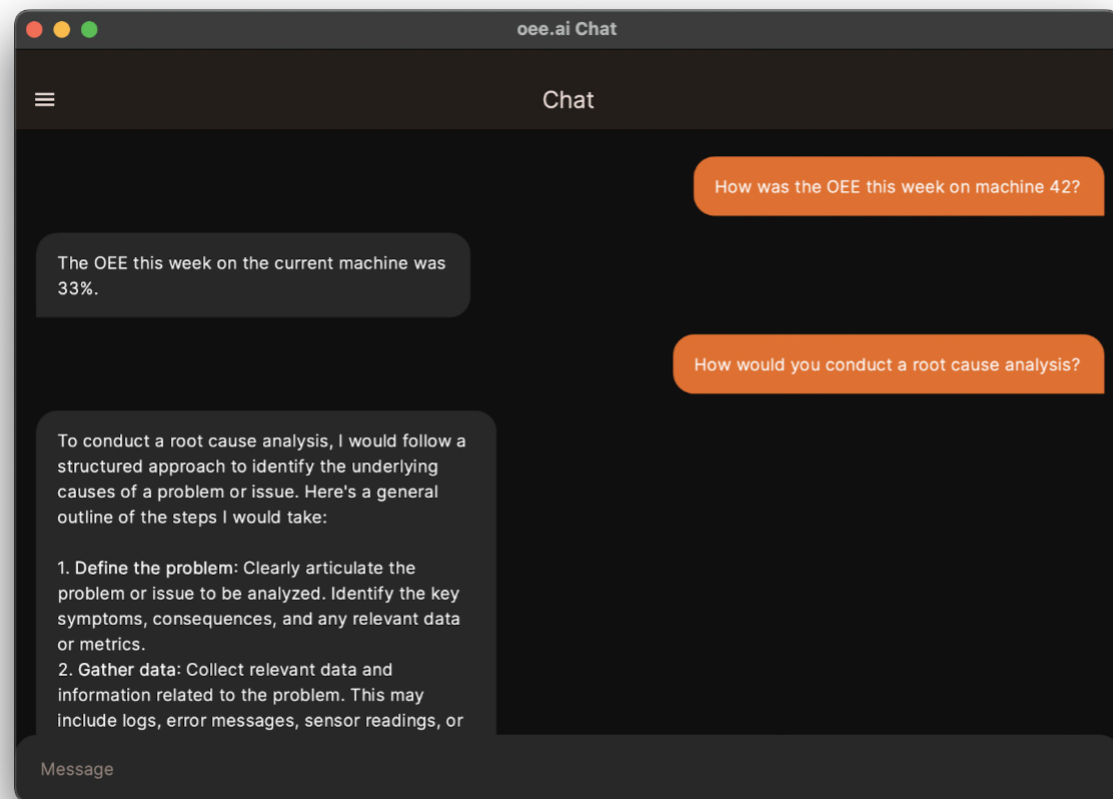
oee.ai Chat

Chat

How was the OEE this week on machine 42?

The OEE this week on the current machine was 33%.

How would you conduct a root cause analysis?

To conduct a root cause analysis, I would follow a structured approach to identify the underlying causes of a problem or issue. Here's a general outline of the steps I would take:

1. **Define the problem**: Clearly articulate the problem or issue to be analyzed. Identify the key symptoms, consequences, and any relevant data or metrics.
2. **Gather data**: Collect relevant data and information related to the problem. This may include logs, error messages, sensor readings, or

Message